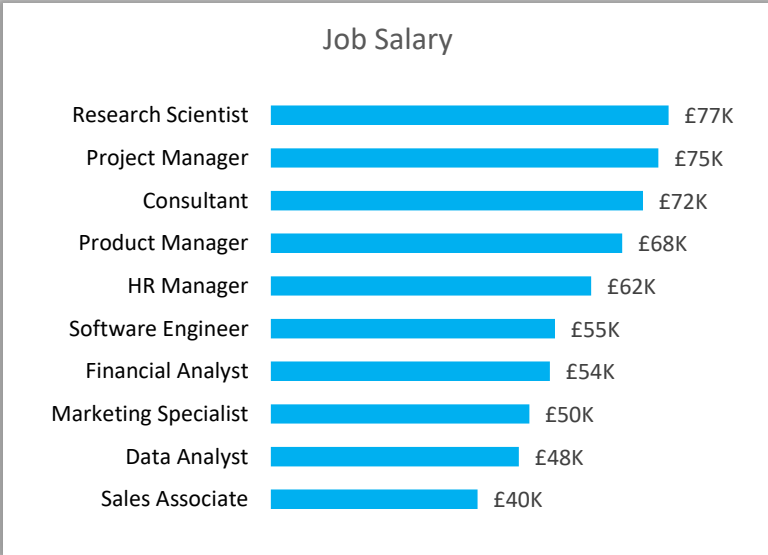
Job Salary

Research Scientist £77K
Project Manager £75K
Consultant £72K
Product Manager £68K
HR Manager £62K
Software Engineer £55K
Financial Analyst £54K
Marketing Specialist £50K
Data Analyst £48K
Sales Associate £40K